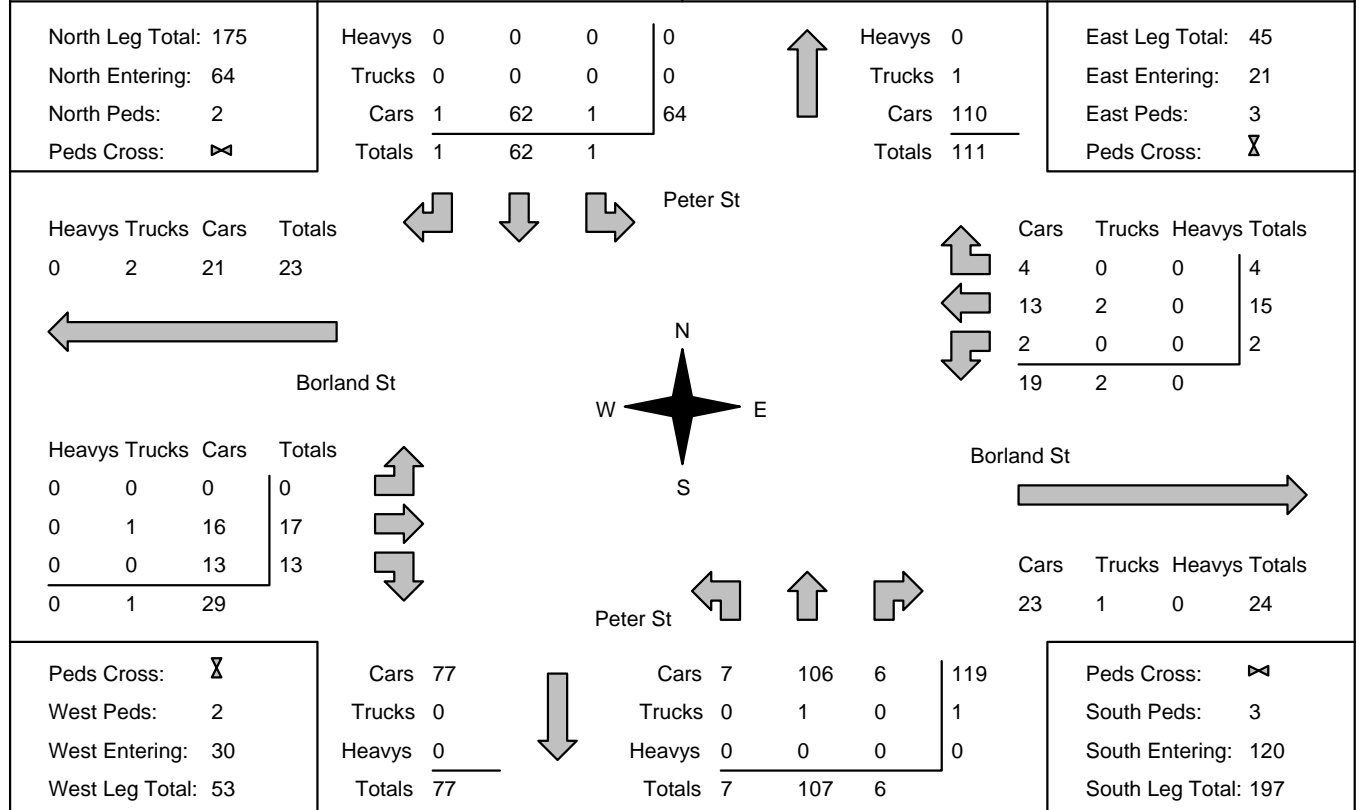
North Leg Total: 175
North Entering: 64
North Peds: 2
Peds Cross: ⋈

| | | | | |
|---|---|---|---|---|
| Heavys | 0 | 0 | 0 | 0 |
| Trucks | 0 | 0 | 0 | 0 |
| Cars | 1 | 62 | 1 | 64 |
| Totals | 1 | 62 | 1 | |

| | |
|---|---|
| Heavys | 0 |
| Trucks | 1 |
| Cars | 110 |
| Totals | 111 |

East Leg Total: 45
East Entering: 21
East Peds: 3
Peds Cross: ⧖

Peter St

| Heavys | Trucks | Cars | Totals |
|---|---|---|---|
| 0 | 2 | 21 | 23 |

| Cars | Trucks | Heavys | Totals |
|---|---|---|---|
| 4 | 0 | 0 | 4 |
| 13 | 2 | 0 | 15 |
| 2 | 0 | 0 | 2 |
| 19 | 2 | 0 | |

N
W E
S

Borland St

| Heavys | Trucks | Cars | Totals |
|---|---|---|---|
| 0 | 0 | 0 | 0 |
| 0 | 1 | 16 | 17 |
| 0 | 0 | 13 | 13 |
| 0 | 1 | 29 | |

Borland St

| Cars | Trucks | Heavys | Totals |
|---|---|---|---|
| 23 | 1 | 0 | 24 |

Peter St

Peds Cross: ⧖
West Peds: 2
West Entering: 30
West Leg Total: 53

| | |
|---|---|
| Cars | 77 |
| Trucks | 0 |
| Heavys | 0 |
| Totals | 77 |

| | | | | |
|---|---|---|---|---|
| Cars | 7 | 106 | 6 | 119 |
| Trucks | 0 | 1 | 0 | 1 |
| Heavys | 0 | 0 | 0 | 0 |
| Totals | 7 | 107 | 6 | |

Peds Cross: ⋈
South Peds: 3
South Entering: 120
South Leg Total: 197